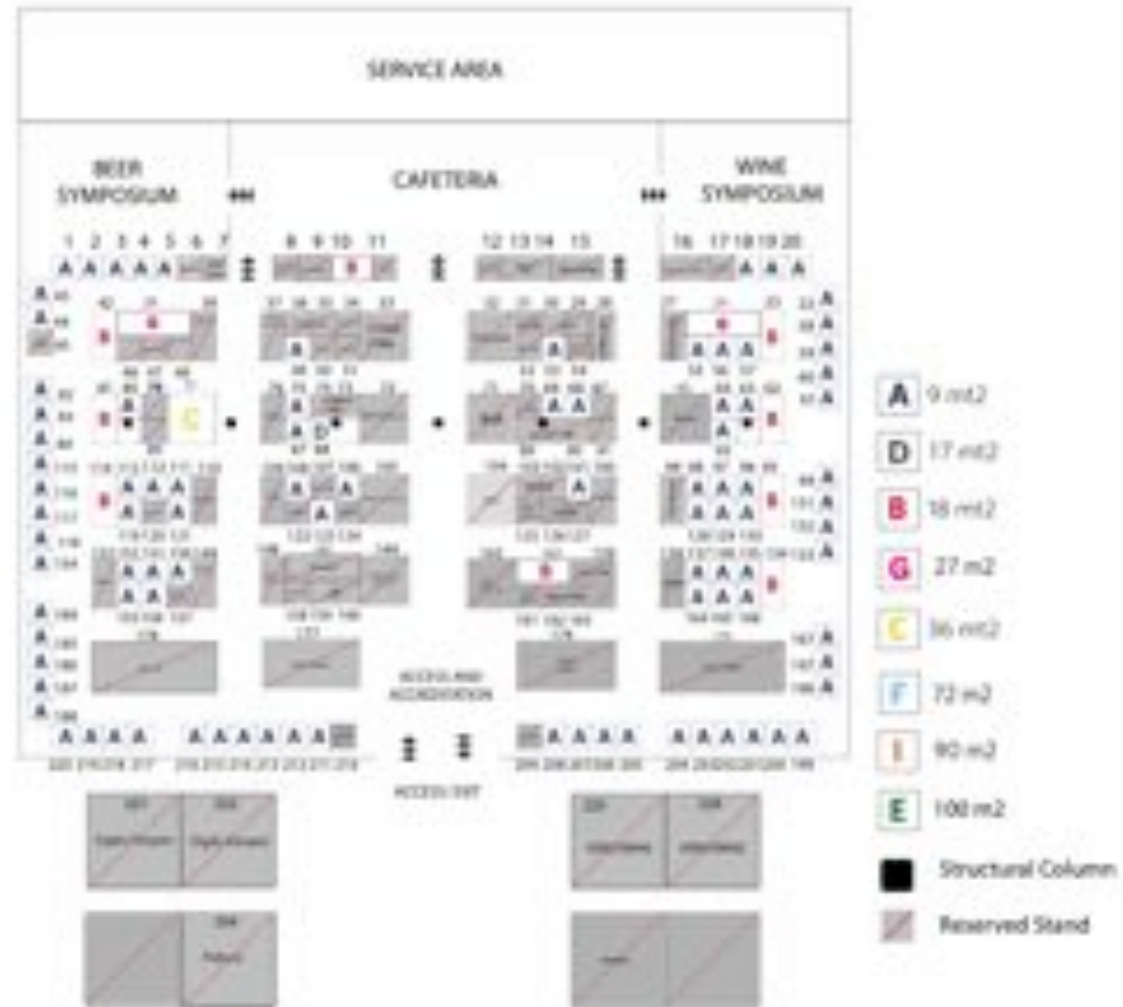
SERVICE AREA

BEER SYMPOSIUM

CAFETERIA

WINE SYMPOSIUM

1 2 3 4 5 6 7

8 9 10 11

12 13 14 15

16 17 18 19 20

A A A A A

B

A A A

A

B

A

A A A

B

A A

B

C

A

A D

A A

A A

A

B

B

A A A

A A

A

A

A A A

A A A

B

A A A

A A A

A A A

B

A A A

A A A

B

A

A

A

A

A

A

A

A

A

A

A

A

A

A

A

A

A

A

A

A

A

A

ACCESS AND ACCREDITATION

A A A A

A A A A A A

A A A A

A A A A A A

ACCESS EXIT

A 9 mt2

D 17 mt2

B 18 mt2

G 27 m2

C 36 mt2

F 72 m2

I 90 m2

E 100 m2

Structural Column

Reserved Stand